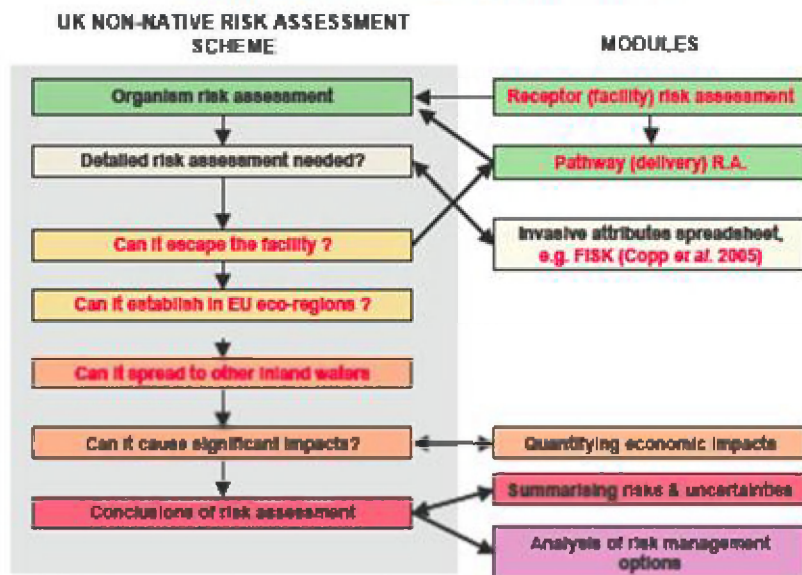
UK NON-NATIVE RISK ASSESSMENT SCHEME

MODULES

Organism risk assessment

Receptor (facility) risk assessment

Detailed risk assessment needed?

Pathway (delivery) R.A.

Can it escape the facility ?

Invasive attributes spreadsheet, e.g. FISK (Copp et al. 2005)

Can it establish in EU eco-regions ?

Can it spread to other inland waters

Can it cause significant impacts?

Quantifying economic impacts

Conclusions of risk assessment

Summarising risks & uncertainties

Analysis of risk management options